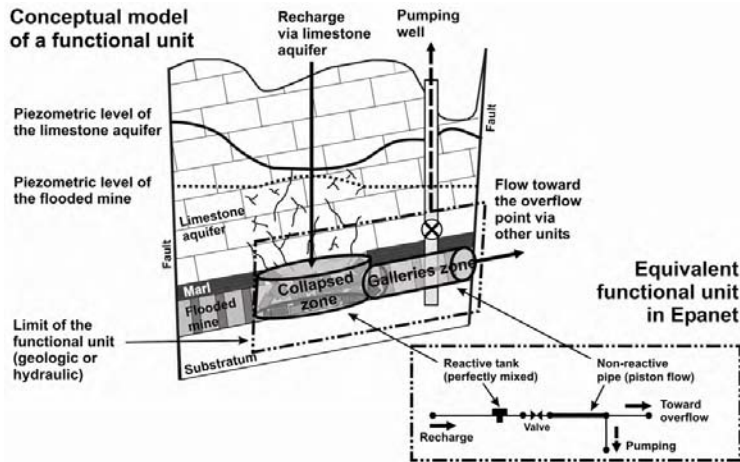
Conceptual model of a functional unit

Recharge via limestone aquifer

Pumping well

Piezometric level of the limestone aquifer

Fault

Piezometric level of the flooded mine

Limestone aquifer

Flow toward the overflow point via other units

Fault

Marl

Flooded mine

Collapsed zone

Galleries zone

Equivalent functional unit in Epanet

Limit of the functional unit (geologic or hydraulic)

Substratum

Reactive tank (perfectly mixed)

Non-reactive pipe (piston flow)

Toward overflow

Recharge

Valve

Pumping